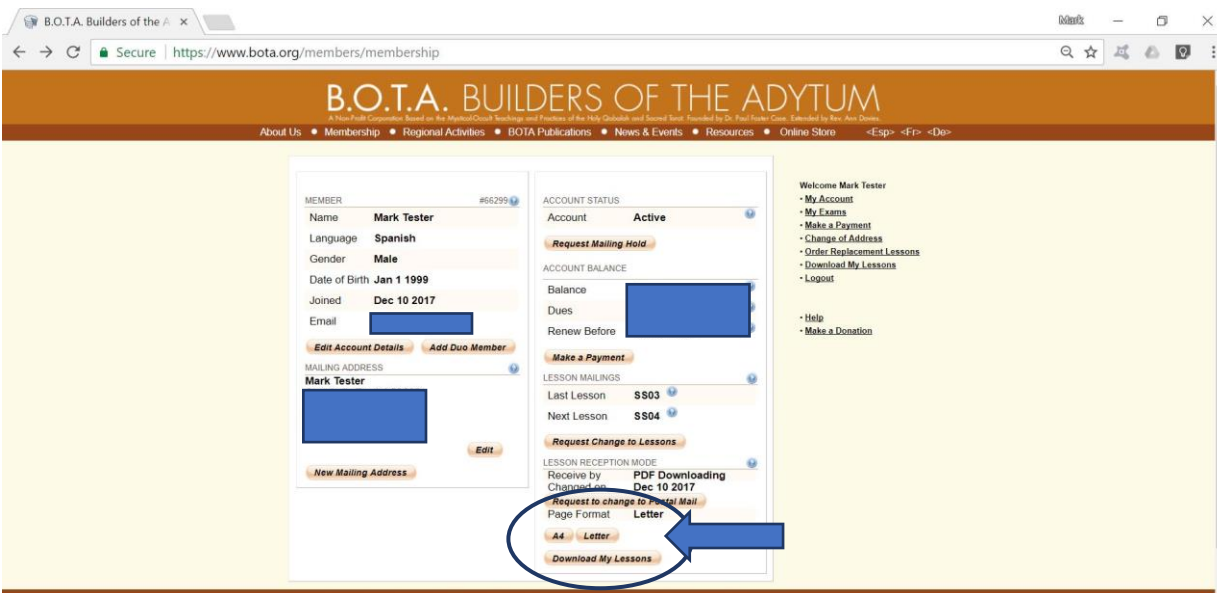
B.O.T.A. Builders of the A ×

Mark

Secure | https://www.bota.org/members/membership

B.O.T.A. BUILDERS OF THE ADYTUM

A Non-Profit Corporation Based on the Mystical-Occult Teachings and Practices of the Holy Qabalah and Sacred Tarot. Founded by Dr. Paul Foster Case. Extended by Rev. Ann Davies.

About Us • Membership • Regional Activities • BOTA Publications • News & Events • Resources • Online Store <Esp> <Fr> <De>

MEMBER #66299

| | |
|---|---|
| Name | Mark Tester |
| Language | Spanish |
| Gender | Male |
| Date of Birth | Jan 1 1999 |
| Joined | Dec 10 2017 |
| Email | |

Edit Account Details Add Duo Member

MAILING ADDRESS
Mark Tester

Edit

New Mailing Address

ACCOUNT STATUS
Account Active

Request Mailing Hold

ACCOUNT BALANCE
Balance
Dues
Renew Before

Make a Payment

LESSON MAILINGS
Last Lesson SS03
Next Lesson SS04

Request Change to Lessons

LESSON RECEPTION MODE
Receive by PDF Downloading
Changed on Dec 10 2017

Request to change to Postal Mail

Page Format Letter

A4 Letter

Download My Lessons

Welcome Mark Tester
• My Account
• My Exams
• Make a Payment
• Change of Address
• Order Replacement Lessons
• Download My Lessons
• Logout

• Help
• Make a Donation